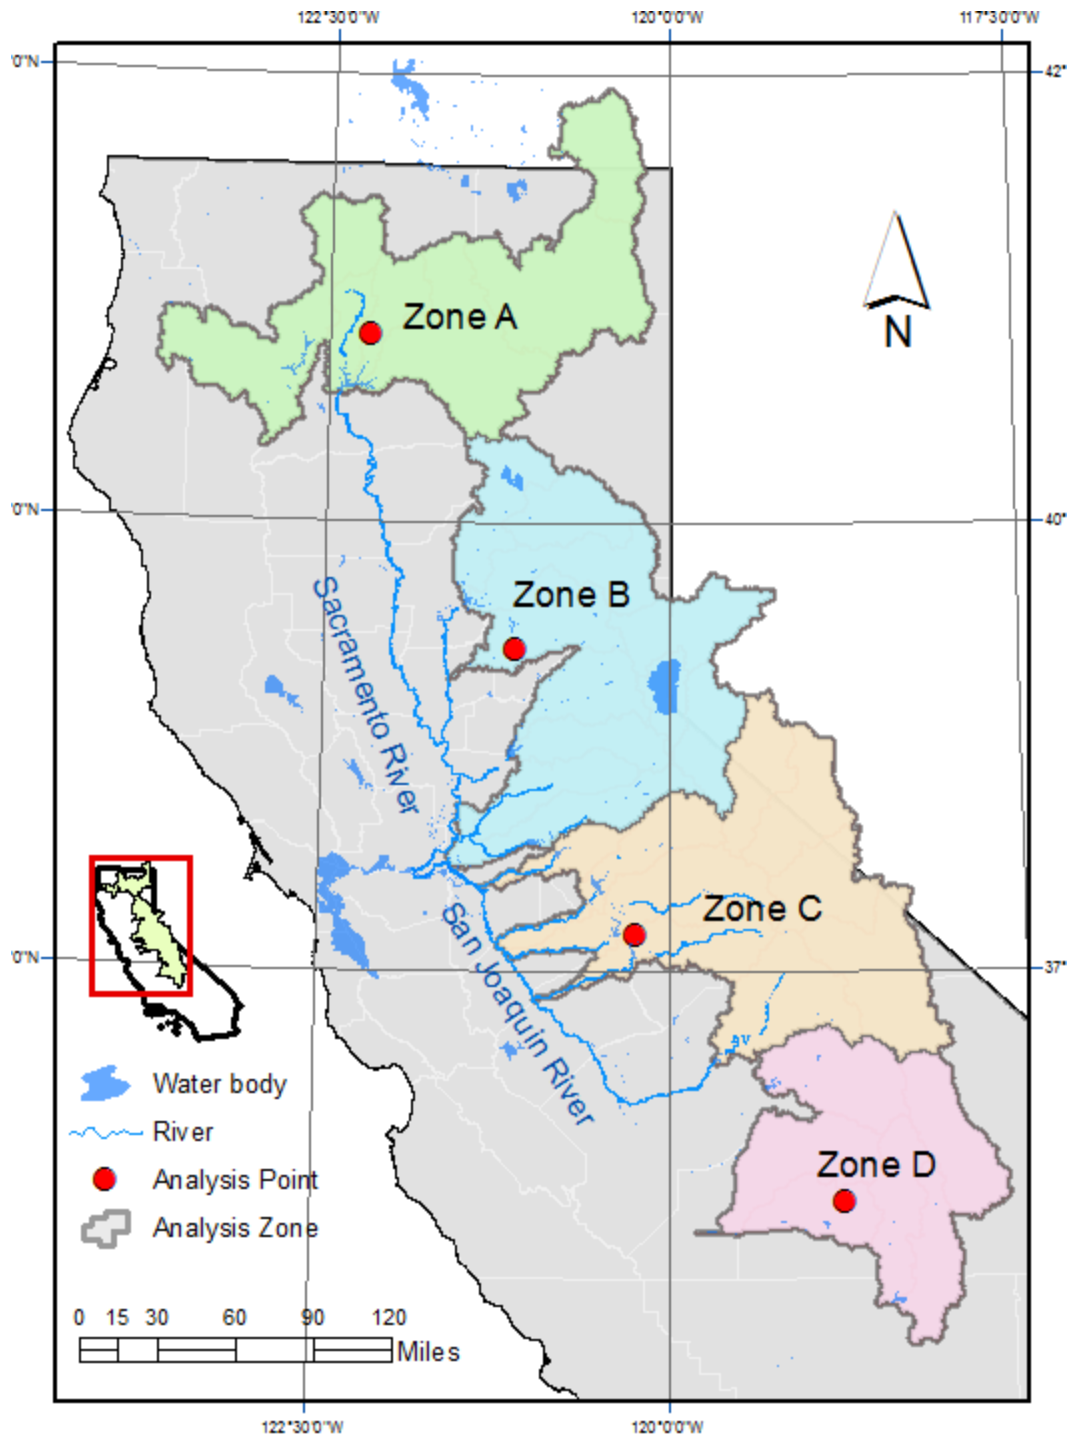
122°30'0"W
120°0'0"W
117°30'0"W
'0"N
42°
'0"N
40°
'0"N
37°
Zone A
N
Zone B
Sacramento River
Zone C
San Joaquin River
Zone D
Water body
River
Analysis Point
Analysis Zone
0 15 30 60 90 120
Miles
122°30'0"W
120°0'0"W